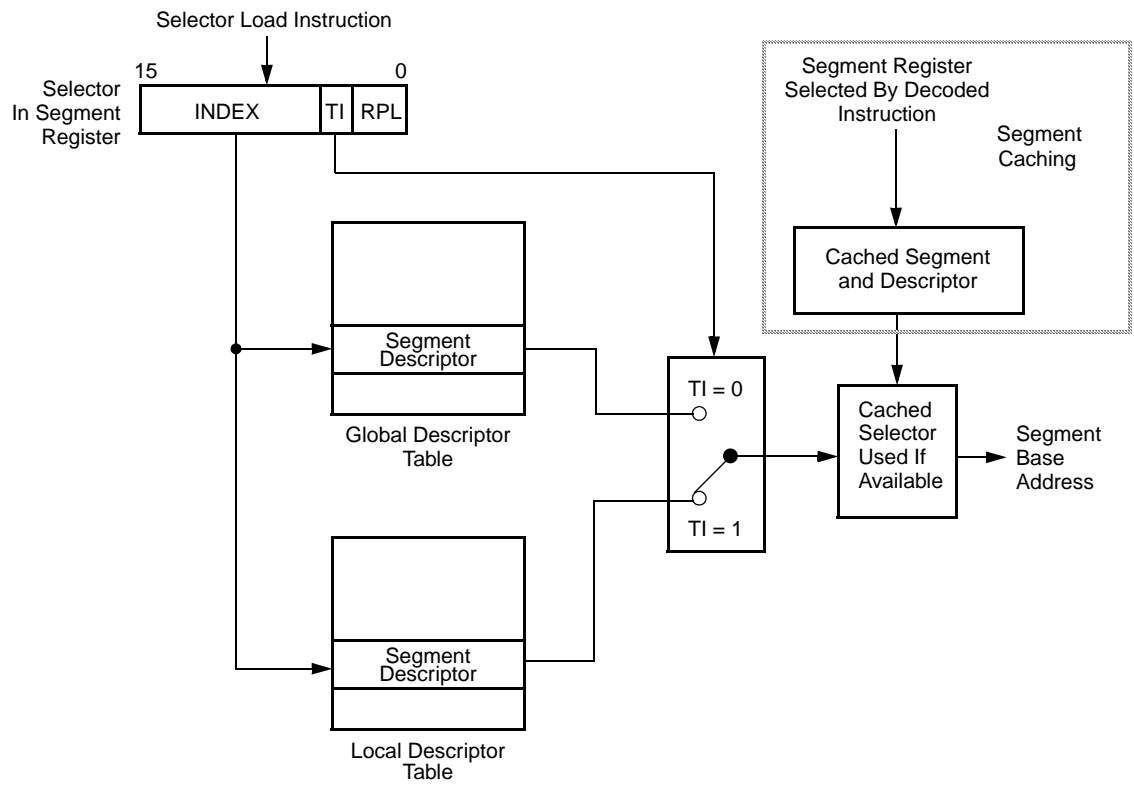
Selector Load Instruction

Selector In Segment Register

15

0

INDEX

TI

RPL

Segment Register Selected By Decoded Instruction

Segment Caching

Cached Segment and Descriptor

Segment Descriptor

Global Descriptor Table

TI = 0

TI = 1

Cached Selector Used If Available

Segment Base Address

Segment Descriptor

Local Descriptor Table